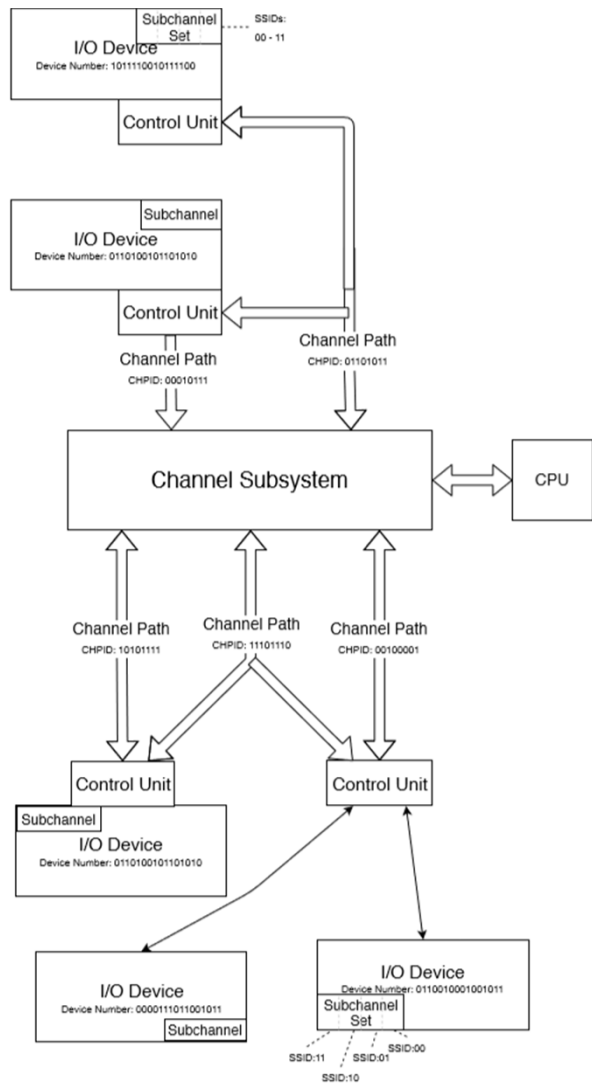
Subchannel Set

SSIDs: 00 - 11

I/O Device
Device Number: 1011110010111100

Control Unit

Subchannel

I/O Device
Device Number: 0110100101101010

Control Unit

Channel Path
CHPID: 00010111

Channel Path
CHPID: 01101011

Channel Subsystem

CPU

Channel Path
CHPID: 10101111

Channel Path
CHPID: 11101110

Channel Path
CHPID: 00100001

Control Unit

Control Unit

Subchannel

I/O Device
Device Number: 0110100101101010

I/O Device
Device Number: 0000111011001011

Subchannel

I/O Device
Device Number: 0110010001001011

Subchannel Set

SSID:11

SSID:10

SSID:01

SSID:00